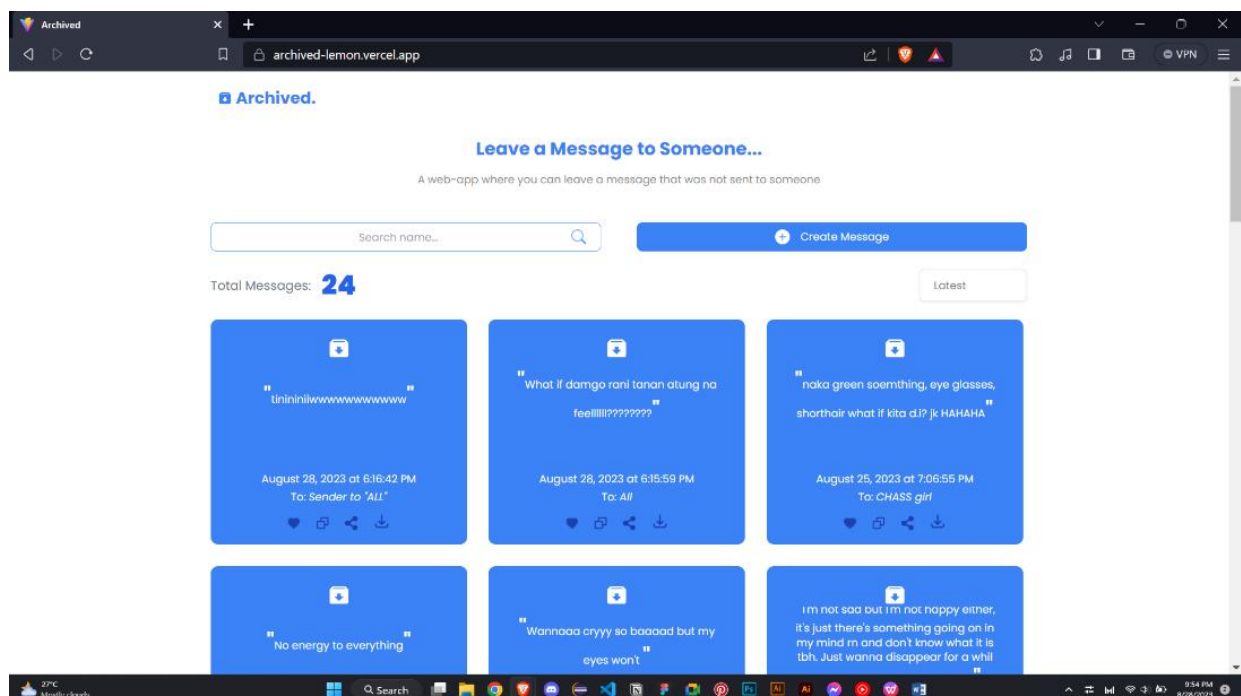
Archived

archived-lemon.vercel.app

VPN

Archived.

Leave a Message to Someone...

A web-app where you can leave a message that was not sent to someone

Search name...

Create Message

Total Messages: 24

Latest

"tinininilwwwwwwwwwww"

August 28, 2023 at 6:16:42 PM
To: Sender to "ALL"

"What if damgo rani tanan atung na feellllll????????"

August 28, 2023 at 6:15:59 PM
To: All

"naka green soemthing, eye glasses, shorthair what if kita d.i? jk HAHAHA"

August 25, 2023 at 7:06:55 PM
To: CHASS girl

"No energy to everything"

"Wannaaa cryyy so baaaad but my eyes won't"

I'm not sad but I'm not happy either, it's just there's something going on in my mind rn and don't know what it is tbh. Just wanna disappear for a whil

27°C
Mostly cloudy

Search

9:54 PM
8/28/2023